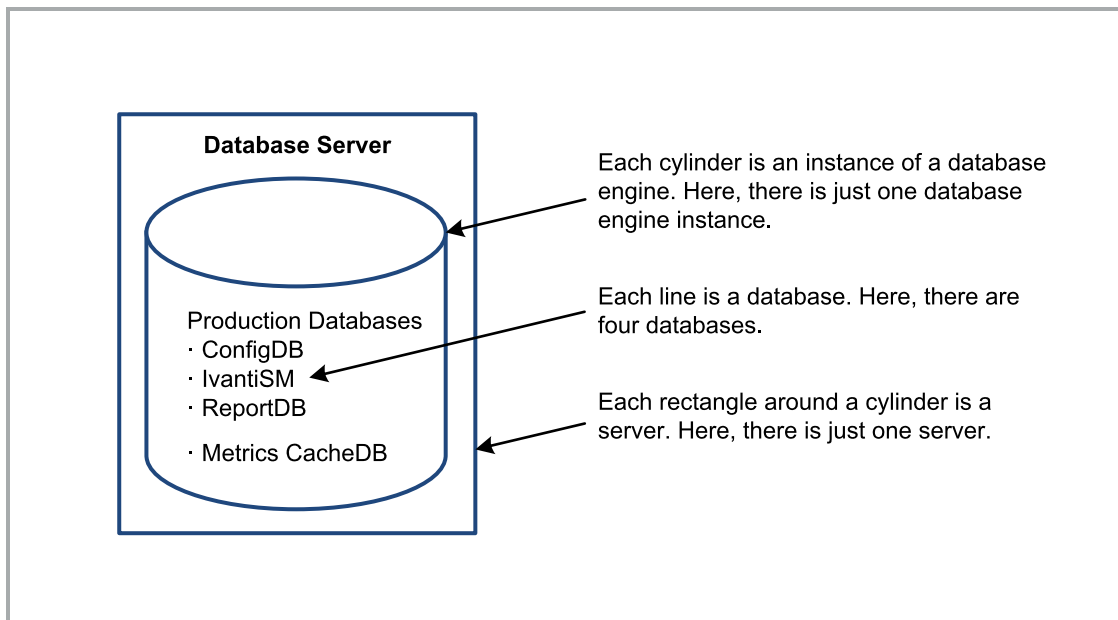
Database Server

Production Databases
· ConfigDB
· IvantiSM
· ReportDB
· Metrics CacheDB

Each cylinder is an instance of a database engine. Here, there is just one database engine instance.

Each line is a database. Here, there are four databases.

Each rectangle around a cylinder is a server. Here, there is just one server.